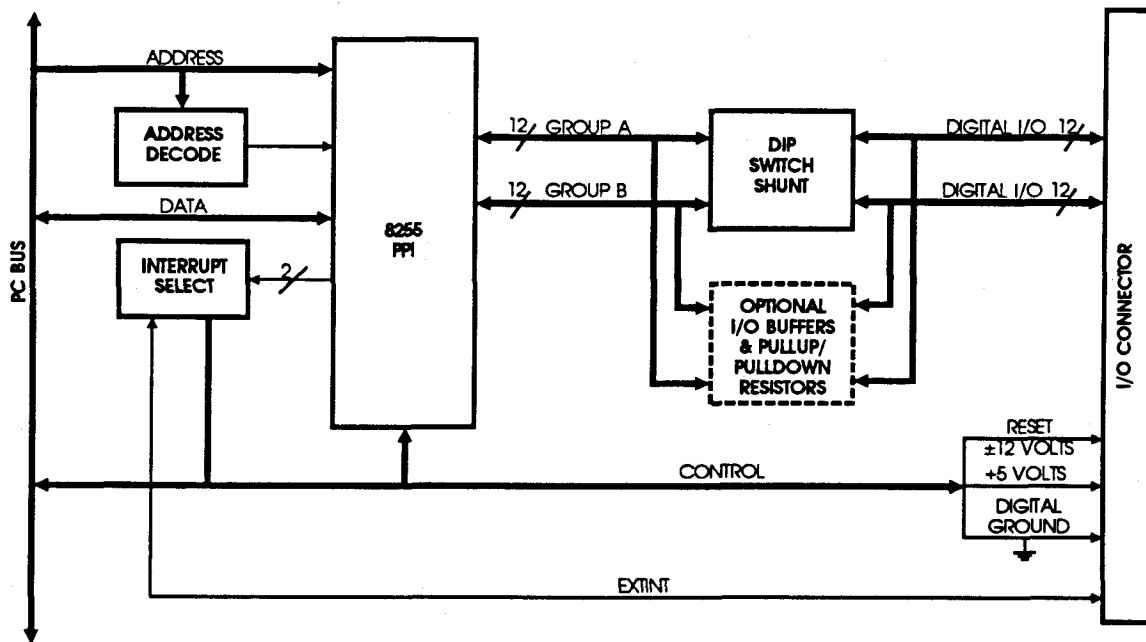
PC BUS

ADDRESS

ADDRESS DECODE

DATA

INTERRUPT SELECT

2

8255 PPI

12 GROUP A

12 GROUP B

DIP SWITCH SHUNT

DIGITAL I/O 12

DIGITAL I/O 12

OPTIONAL I/O BUFFERS & PULLUP/ PULLDOWN RESISTORS

RESET

±12 VOLTS

+5 VOLTS

DIGITAL GROUND

CONTROL

EXTINT

I/O CONNECTOR